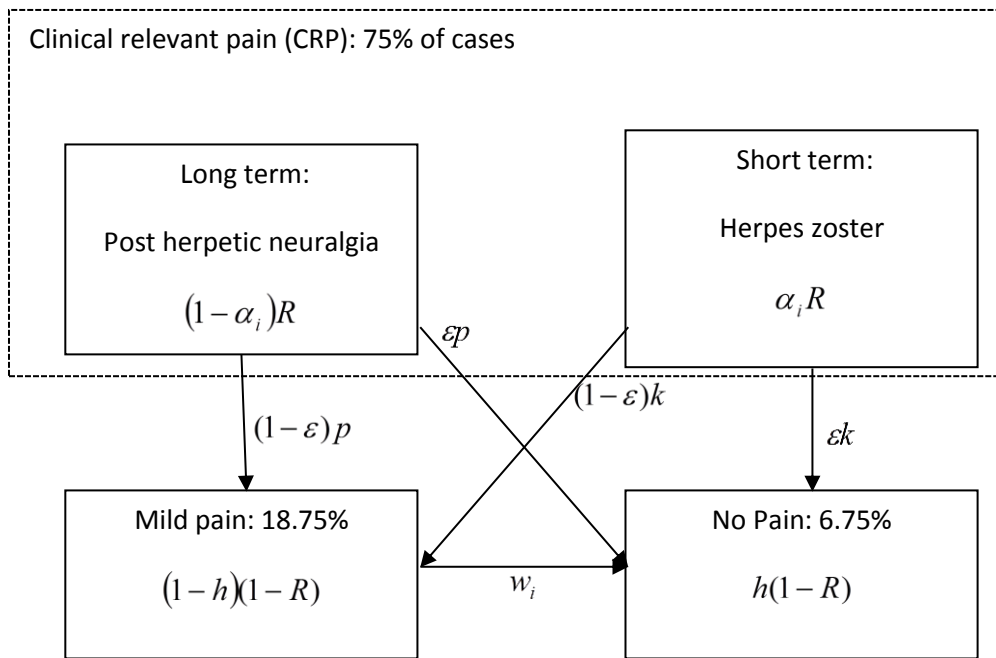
Clinical relevant pain (CRP): 75% of cases

Long term:

Post herpetic neuralgia

$(1-\alpha_i)R$

Short term:

Herpes zoster

$\alpha_i R$

$\varepsilon p$

$(1-\varepsilon)k$

$(1-\varepsilon)p$

$\varepsilon k$

Mild pain: 18.75%

$(1-h)(1-R)$

$w_i$

No Pain: 6.75%

$h(1-R)$